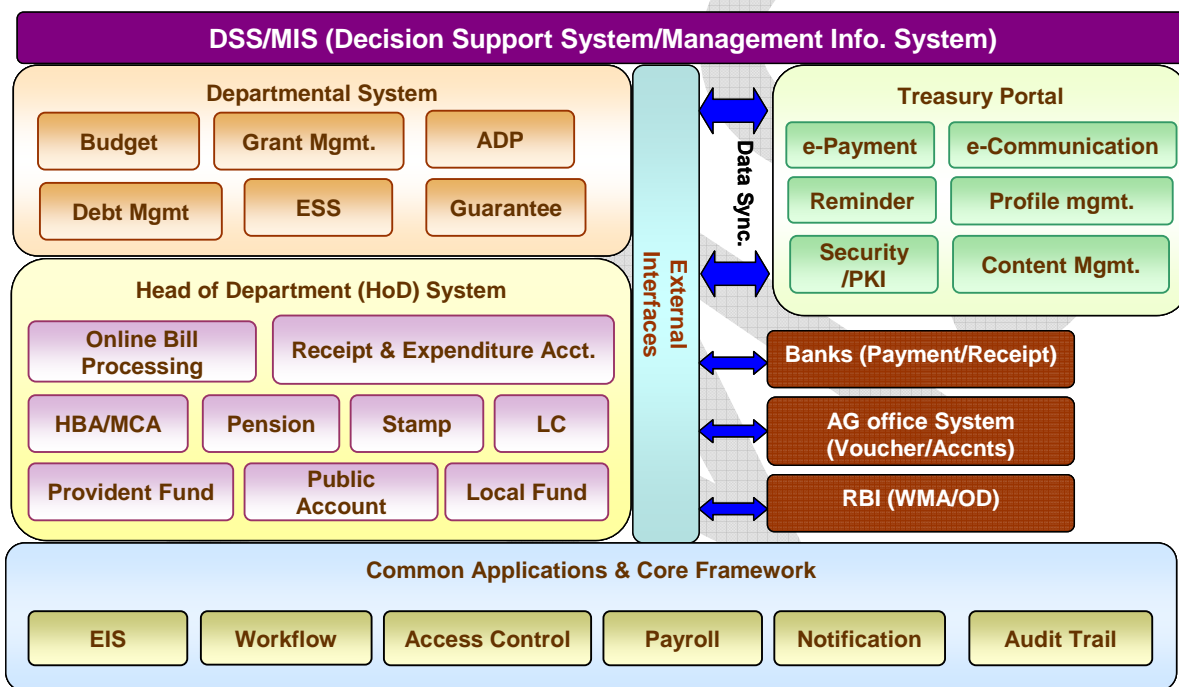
DSS/MIS (Decision Support System/Management Info. System)

Departmental System

Budget

Grant Mgmt.

ADP

Debt Mgmt

ESS

Guarantee

Head of Department (HoD) System

Online Bill Processing

Receipt & Expenditure Acct.

HBA/MCA

Pension

Stamp

LC

Provident Fund

Public Account

Local Fund

External Interfaces

Data Sync.

Treasury Portal

e-Payment

e-Communication

Reminder

Profile mgmt.

Security /PKI

Content Mgmt.

Banks (Payment/Receipt)

AG office System (Voucher/Accnts)

RBI (WMA/OD)

Common Applications & Core Framework

EIS

Workflow

Access Control

Payroll

Notification

Audit Trail